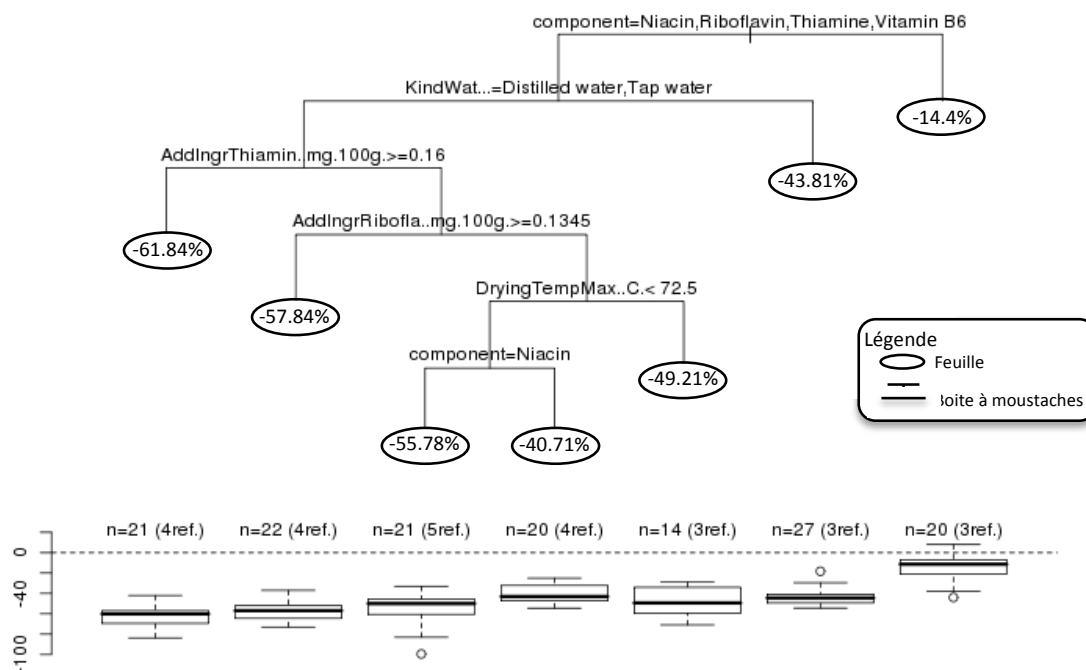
component=Niacin,Riboflavin,Thiamine,Vitamin B6

KindWat...=Distilled water,Tap water

-14.4%

AddIngrThiamin..mg.100g.>=0.16

-43.81%

AddIngrRibofla..mg.100g.>=0.1345

-61.84%

DryingTempMax..C.< 72.5

-57.84%

component=Niacin

-49.21%

-55.78%

-40.71%

Légende
Feuille
Boite à moustaches

n=21 (4ref.)
n=22 (4ref.)
n=21 (5ref.)
n=20 (4ref.)
n=14 (3ref.)
n=27 (3ref.)
n=20 (3ref.)

0
-40
-100